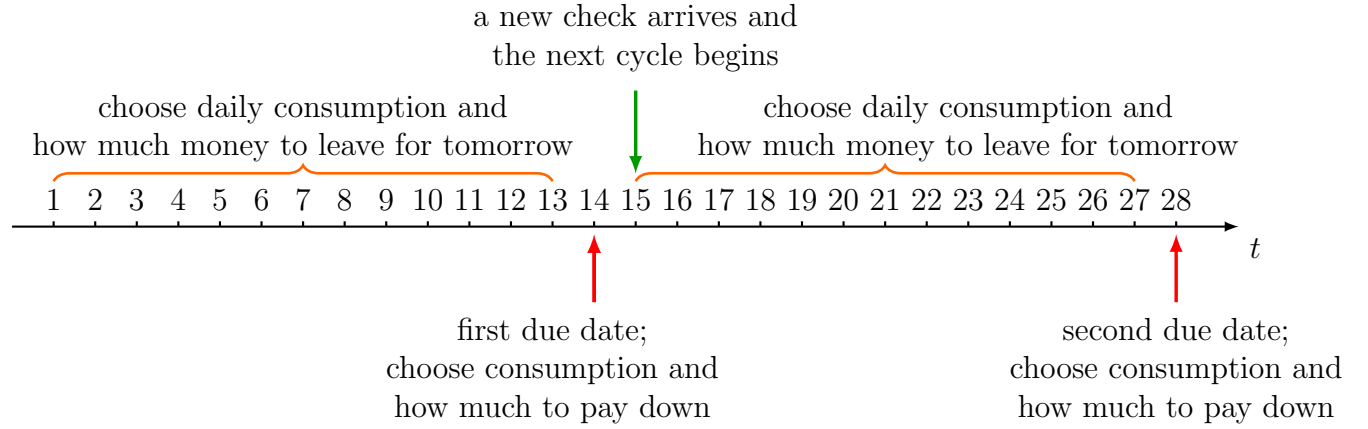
a new check arrives and the next cycle begins

choose daily consumption and how much money to leave for tomorrow

choose daily consumption and how much money to leave for tomorrow

1 2 3 4 5 6 7 8 9 10 11 12 13 14 15 16 17 18 19 20 21 22 23 24 25 26 27 28

$t$

first due date; choose consumption and how much to pay down

second due date; choose consumption and how much to pay down